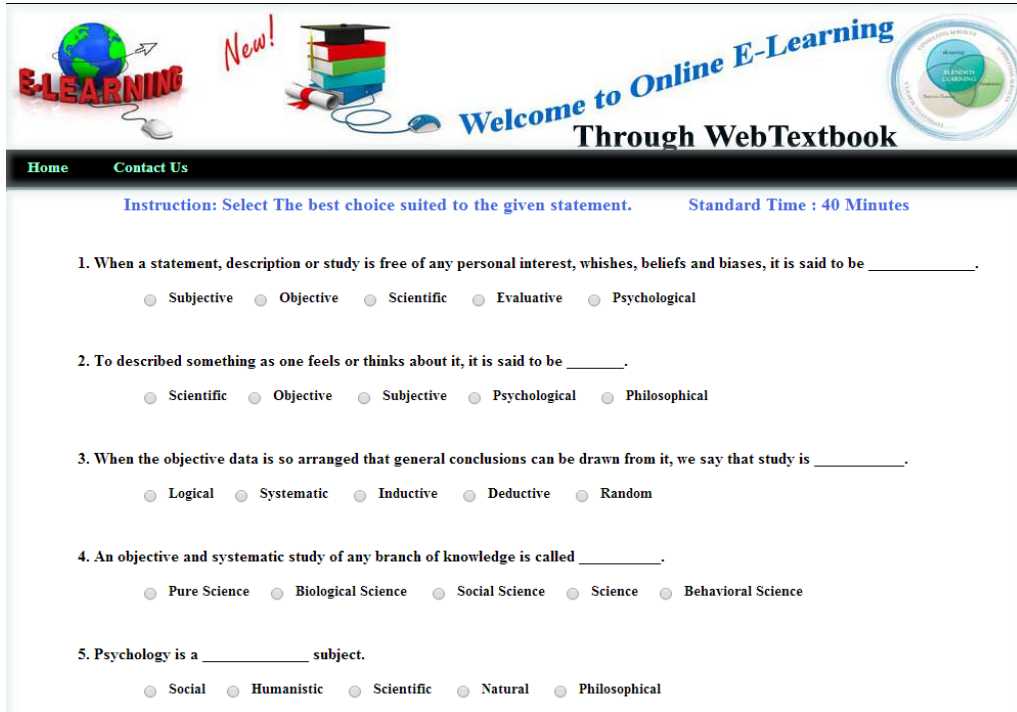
E-LEARNING

New!

Welcome to Online E-Learning
Through WebTextbook

BLENDED LEARNING

Home Contact Us

Instruction: Select The best choice suited to the given statement. Standard Time : 40 Minutes

1. When a statement, description or study is free of any personal interest, whishes, beliefs and biases, it is said to be ______________.

Subjective Objective Scientific Evaluative Psychological

2. To described something as one feels or thinks about it, it is said to be _______.

Scientific Objective Subjective Psychological Philosophical

3. When the objective data is so arranged that general conclusions can be drawn from it, we say that study is ___________.

Logical Systematic Inductive Deductive Random

4. An objective and systematic study of any branch of knowledge is called __________.

Pure Science Biological Science Social Science Science Behavioral Science

5. Psychology is a ______________ subject.

Social Humanistic Scientific Natural Philosophical